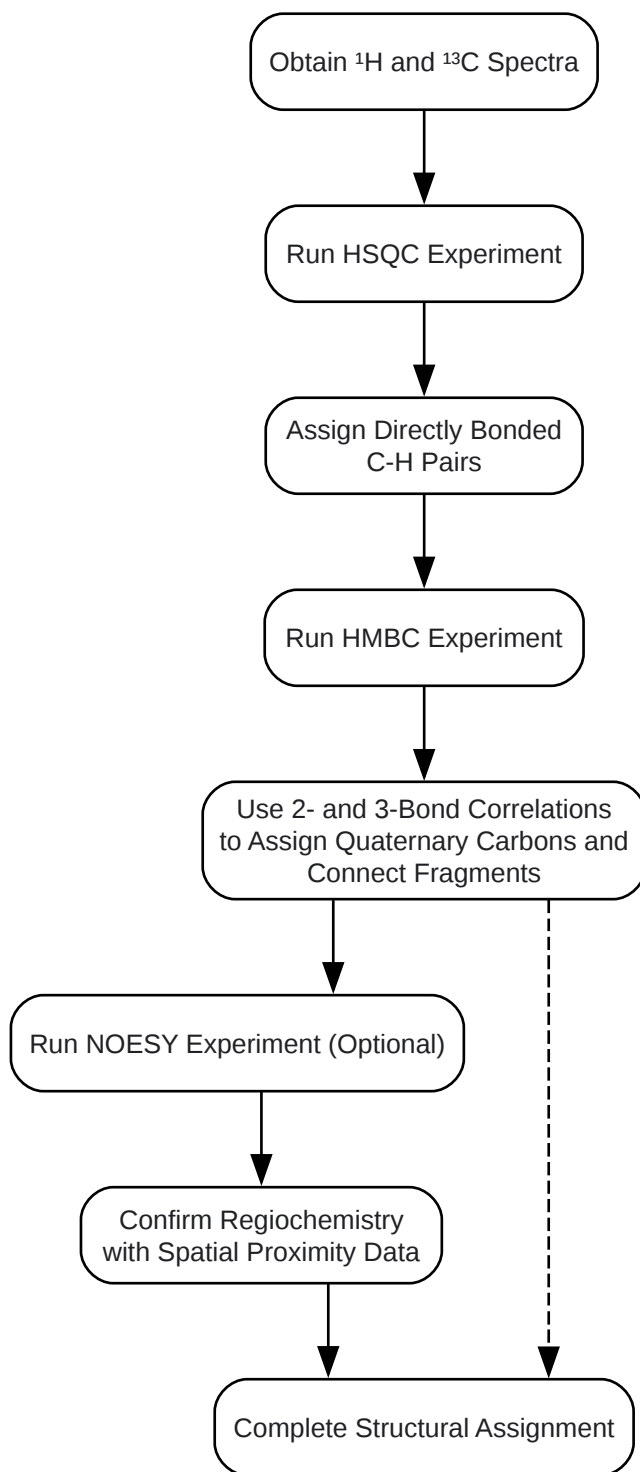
Obtain $^{1}H$ and $^{13}C$ Spectra

Run HSQC Experiment

Assign Directly Bonded C-H Pairs

Run HMBC Experiment

Use 2- and 3-Bond Correlations to Assign Quaternary Carbons and Connect Fragments

Run NOESY Experiment (Optional)

Confirm Regiochemistry with Spatial Proximity Data

Complete Structural Assignment